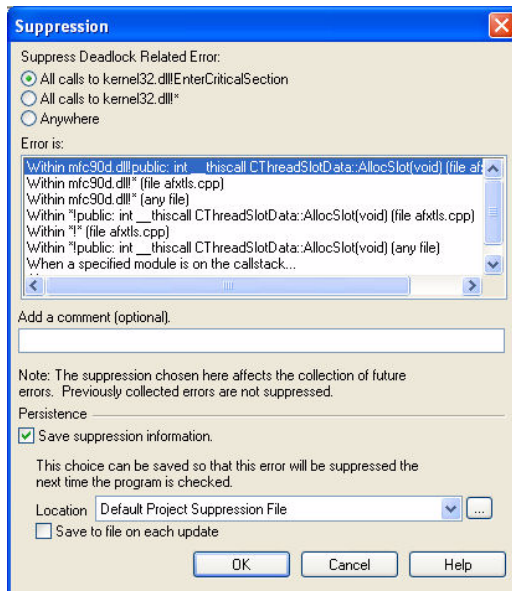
Suppression

Suppress Deadlock Related Error:

All calls to kernel32.dll!EnterCriticalSection

All calls to kernel32.dll!*

Anywhere

Error is:

Within mfc90d.dll!public: int __thiscall CThreadSlotData::AllocSlot(void) (file afx

Within mfc90d.dll!* (file afxtls.cpp)

Within mfc90d.dll!* (any file)

Within *!public: int __thiscall CThreadSlotData::AllocSlot(void) (file afxtls.cpp)

Within *!* (file afxtls.cpp)

Within *!public: int __thiscall CThreadSlotData::AllocSlot(void) (any file)

When a specified module is on the callstack...

Add a comment (optional).

Note: The suppression chosen here affects the collection of future errors. Previously collected errors are not suppressed.

Persistence

Save suppression information.

This choice can be saved so that this error will be suppressed the next time the program is checked.

Location Default Project Suppression File ...

Save to file on each update

OK Cancel Help